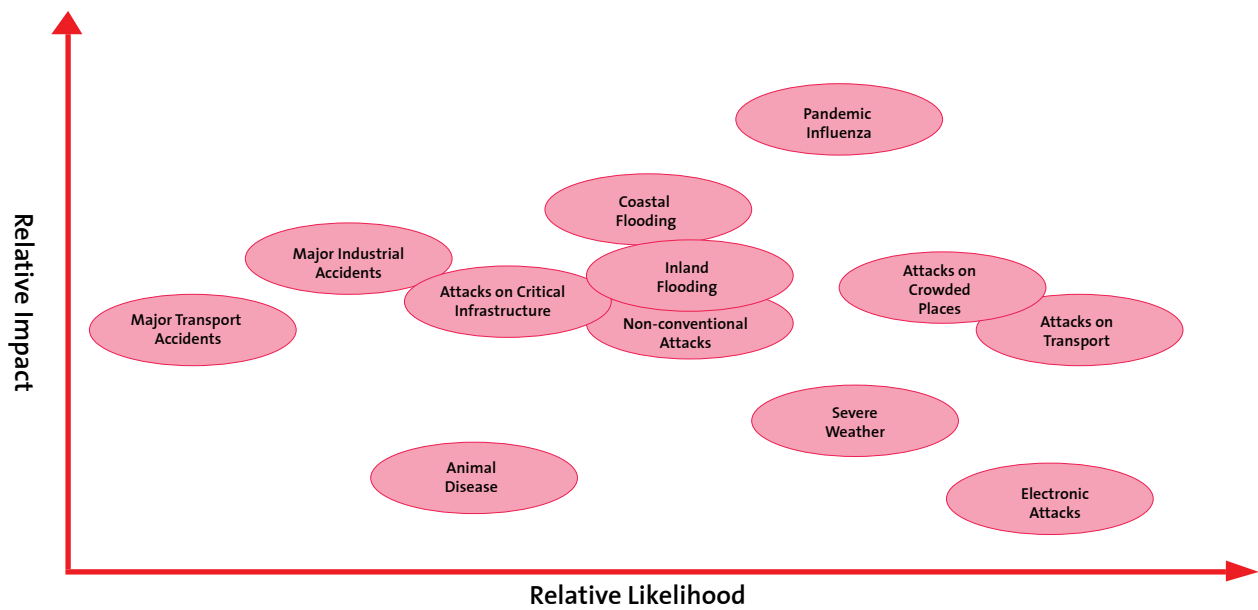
Relative Impact

Pandemic Influenza

Coastal Flooding

Major Industrial Accidents

Inland Flooding

Attacks on Crowded Places

Attacks on Critical Infrastructure

Major Transport Accidents

Non-conventional Attacks

Attacks on Transport

Severe Weather

Animal Disease

Electronic Attacks

Relative Likelihood